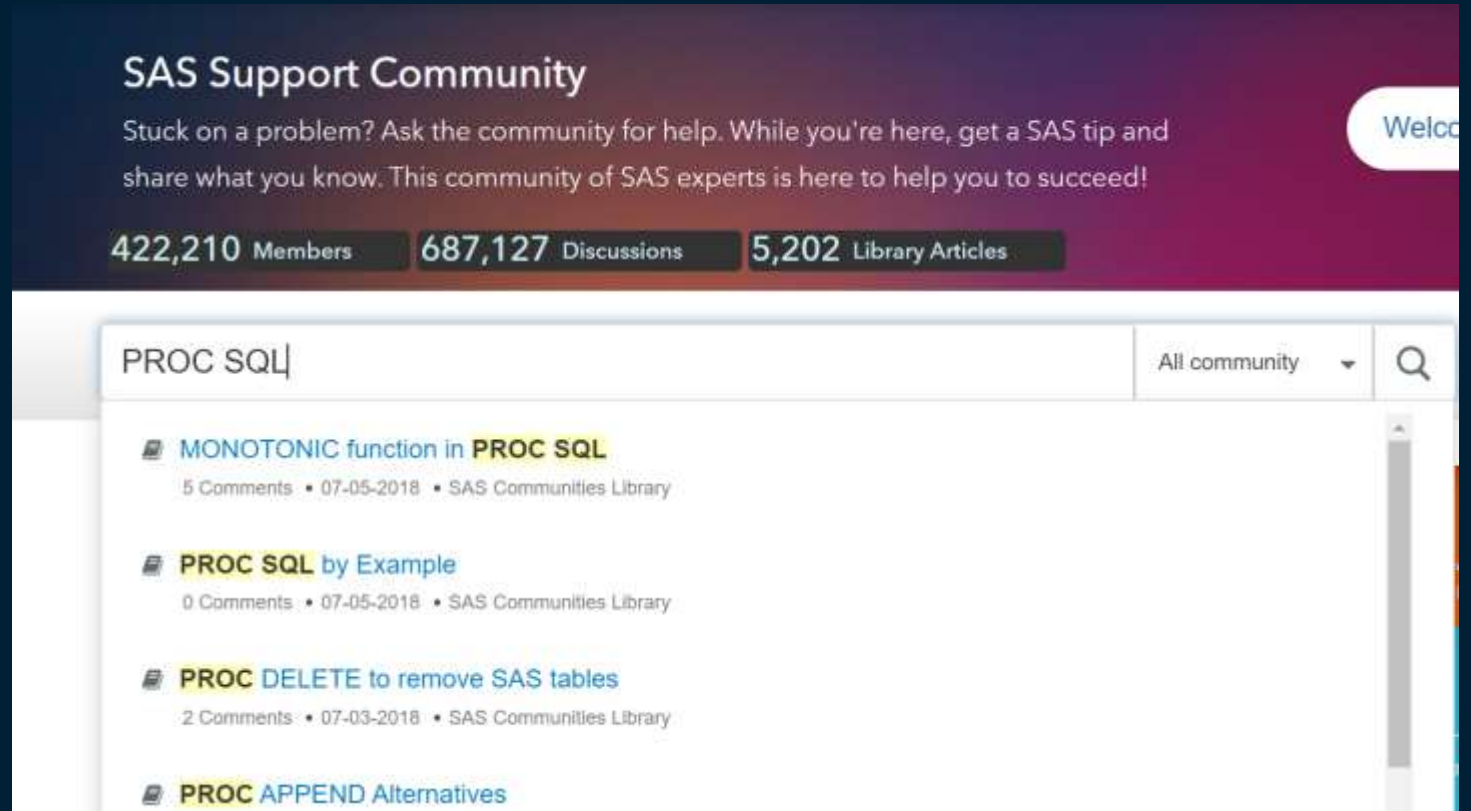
SAS Support Community

Stuck on a problem? Ask the community for help. While you're here, get a SAS tip and share what you know. This community of SAS experts is here to help you to succeed!

Welc

422,210 Members 687,127 Discussions 5,202 Library Articles

PROC SQL

All community

MONOTONIC function in PROC SQL
5 Comments • 07-05-2018 • SAS Communities Library

PROC SQL by Example
0 Comments • 07-05-2018 • SAS Communities Library

PROC DELETE to remove SAS tables
2 Comments • 07-03-2018 • SAS Communities Library

PROC APPEND Alternatives